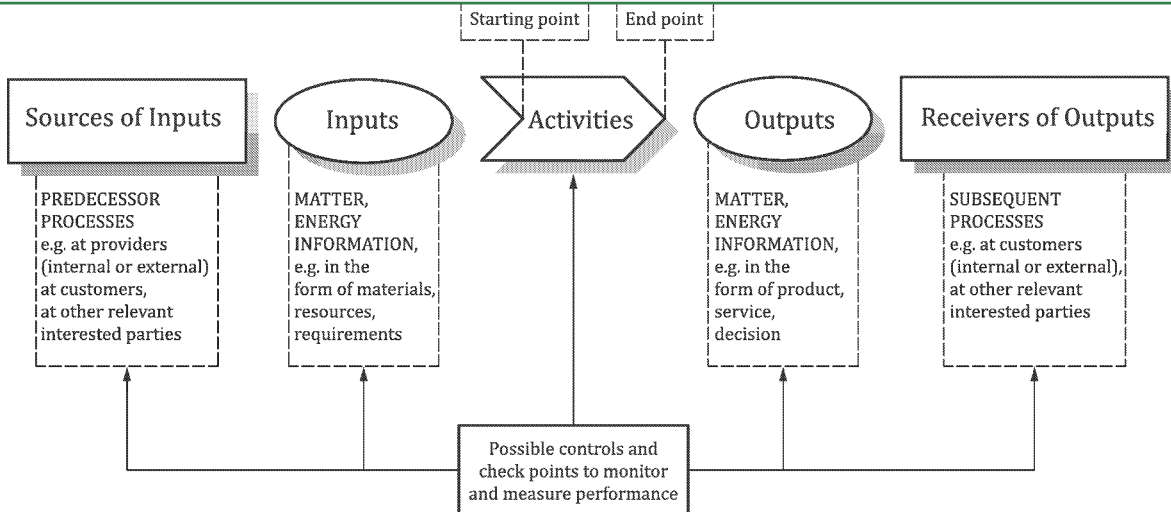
Starting point

End point

Sources of Inputs

Inputs

Activities

Outputs

Receivers of Outputs

PREDECESSOR PROCESSES
e.g. at providers (internal or external) at customers, at other relevant interested parties

MATTER, ENERGY INFORMATION, e.g. in the form of materials, resources, requirements

MATTER, ENERGY INFORMATION, e.g. in the form of product, service, decision

SUBSEQUENT PROCESSES
e.g. at customers (internal or external), at other relevant interested parties

Possible controls and check points to monitor and measure performance